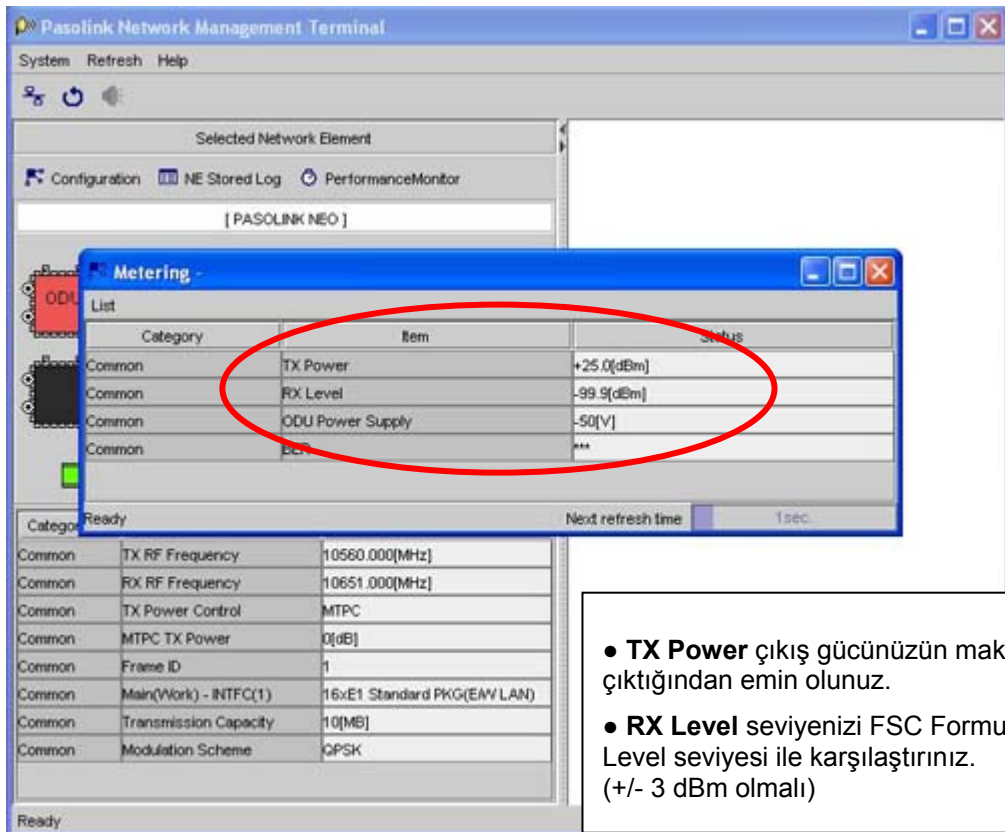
Pasolink Network Management Terminal

System Refresh Help

Selected Network Element

Configuration NE Stored Log PerformanceMonitor

[ PASOLINK NEO ]

ODU

Metering -

List

| Category | Item | Status |
|---|---|---|
| Common | TX Power | +25.0[dBm] |
| Common | RX Level | -99.9[dBm] |
| Common | ODU Power Supply | -50[V] |
| Common | BER | *** |

Ready Next refresh time 1sec.

| Categor | | |
|---|---|---|
| Common | TX RF Frequency | 10560.000[MHz] |
| Common | RX RF Frequency | 10651.000[MHz] |
| Common | TX Power Control | MTPC |
| Common | MTPC TX Power | 0[dB] |
| Common | Frame ID | 1 |
| Common | Main(Work) - INTFC(1) | 16xE1 Standard PKG(E/W LAN) |
| Common | Transmission Capacity | 10[MB] |
| Common | Modulation Scheme | QPSK |

Ready

● **TX Power** çıkış gücünüzün mak çıktığından emin olunuz.

● **RX Level** seviyenizi FSC Formu Level seviyesi ile karşılaştırınız. (+/- 3 dBm olmalı)